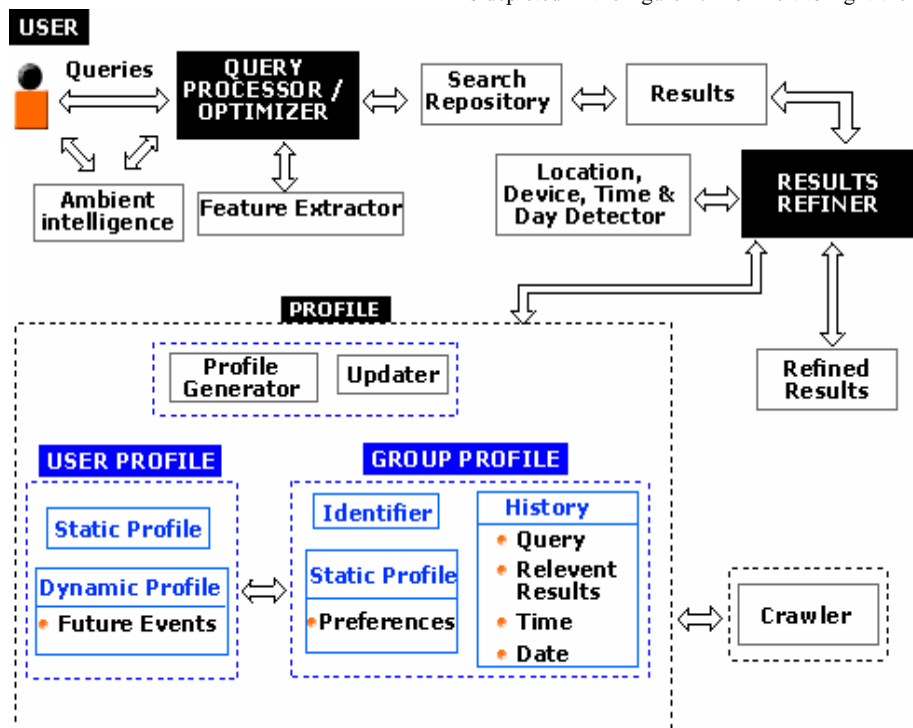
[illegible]

USER

Queries

QUERY PROCESSOR / OPTIMIZER

Search Repository

Results

Ambient intelligence

Feature Extractor

Location, Device, Time & Day Detector

RESULTS REFINER

PROFILE

Profile Generator

Updater

Refined Results

USER PROFILE

Static Profile

Dynamic Profile
• Future Events

GROUP PROFILE

Identifier

Static Profile
• Preferences

History
• Query
• Relevent Results
• Time
• Date

Crawler